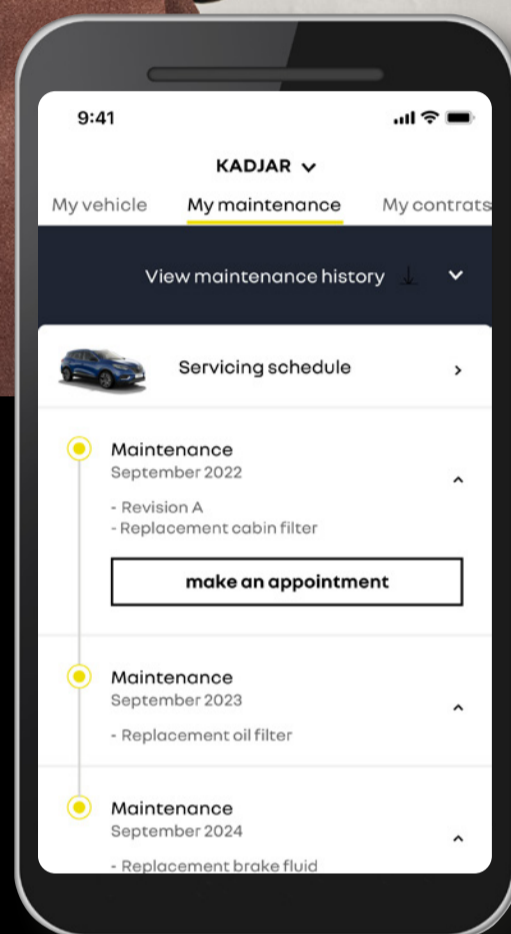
9:41

KADJAR

My vehicle
My maintenance
My contrats

View maintenance history

Servicing schedule

Maintenance
September 2022

- Revision A
- Replacement cabin filter

make an appointment

Maintenance
September 2023

- Replacement oil filter

Maintenance
September 2024

- Replacement brake fluid